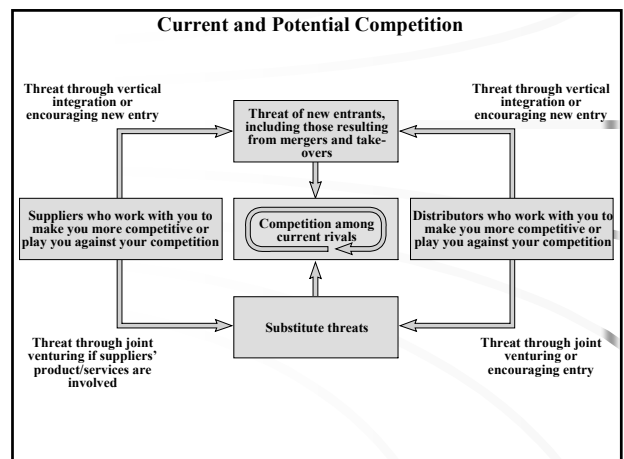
Current and Potential Competition

Threat through vertical integration or encouraging new entry

Threat of new entrants, including those resulting from mergers and takeovers

Threat through vertical integration or encouraging new entry

Suppliers who work with you to make you more competitive or play you against your competition

Competition among current rivals

Distributors who work with you to make you more competitive or play you against your competition

Substitute threats

Threat through joint venturing if suppliers' product/services are involved

Threat through joint venturing or encouraging entry